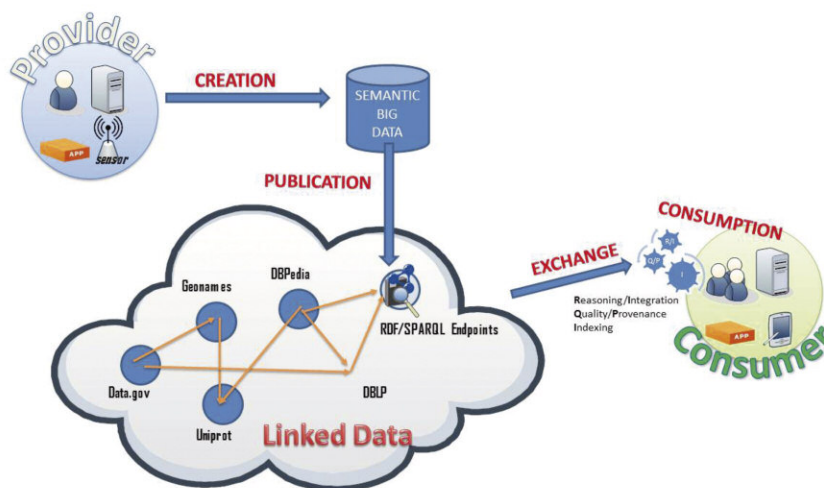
Provider

APP

sensor

CREATION

SEMANTIC BIG DATA

PUBLICATION

Geonames

DBPedia

RDF/SPARQL Endpoints

Data.gov

DBLP

Uniprot

Linked Data

EXCHANGE

CONSUMPTION

R/I

Q/P

I

Reasoning/Integration
Quality/Provenance
Indexing

APP

Consumer